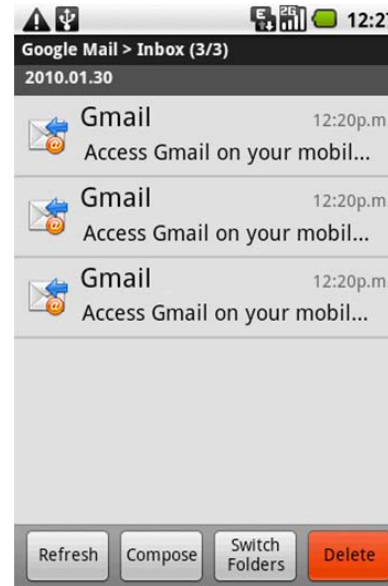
12:2

Google Mail > Inbox (3/3)

2010.01.30

Gmail 12:20p.m

Access Gmail on your mobil...

Gmail 12:20p.m

Access Gmail on your mobil...

Gmail 12:20p.m

Access Gmail on your mobil...

Refresh

Compose

Switch Folders

Delete